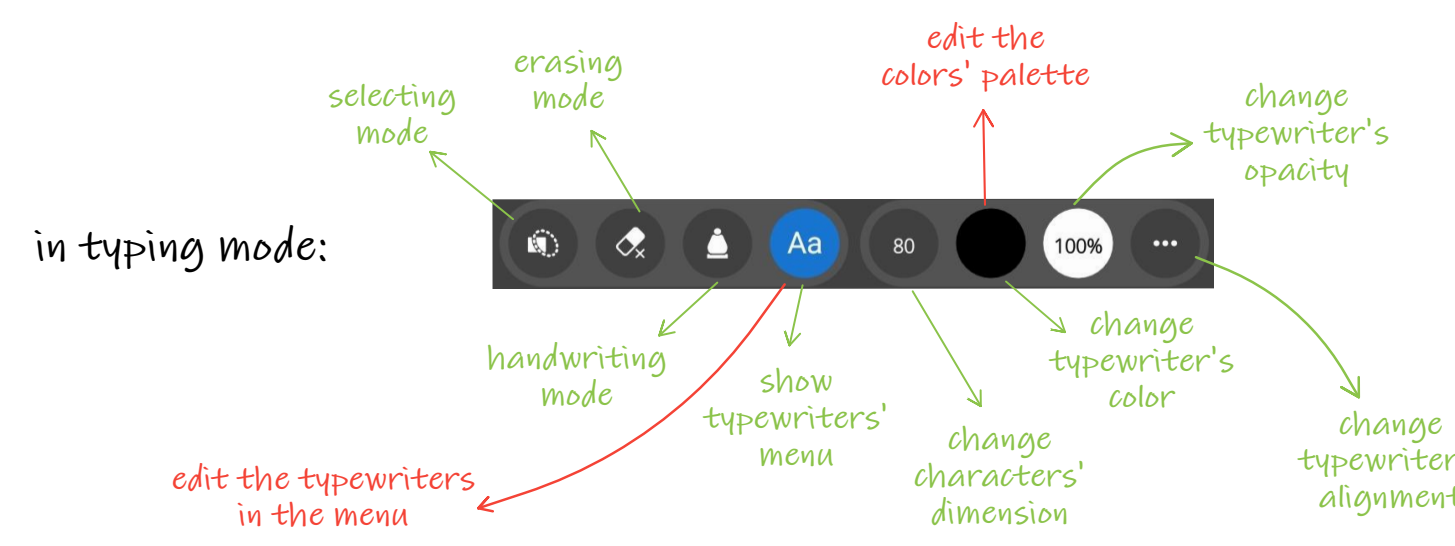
edit the colors' palette

erasing mode

selecting mode

change typewriter's opacity

in typing mode:

Aa

80

100%

•••

handwriting mode

show typewriters' menu

change typewriter's color

change characters' dimension

change typewriter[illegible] alignmen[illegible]

edit the typewriters in the menu